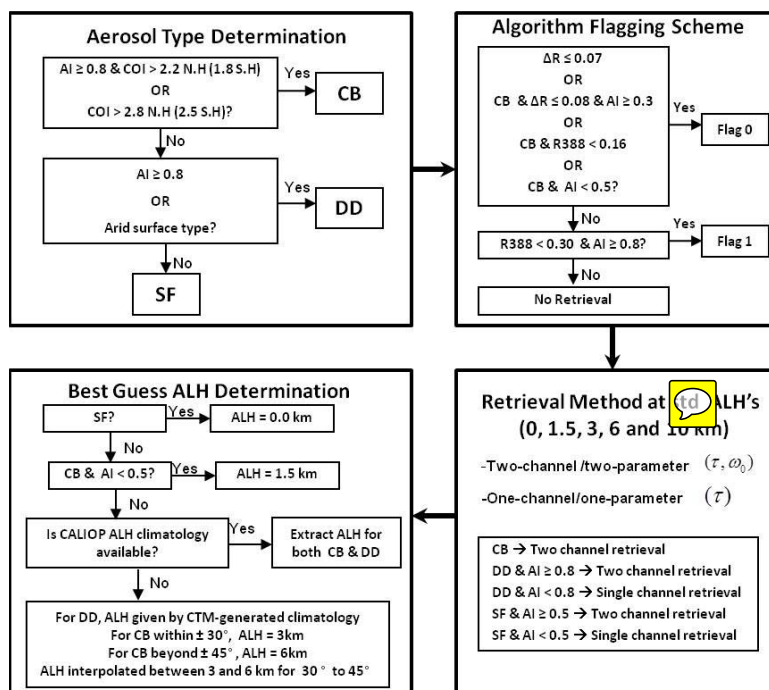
Aerosol Type Determination

AI ≥ 0.8 & COI > 2.2 N.H (1.8 S.H)
OR
COI > 2.8 N.H (2.5 S.H)?

Yes

CB

No

AI ≥ 0.8
OR
Arid surface type?

Yes

DD

No

SF

Algorithm Flagging Scheme

ΔR ≤ 0.07
OR
CB & ΔR ≤ 0.08 & AI ≥ 0.3
OR
CB & R388 < 0.16
OR
CB & AI < 0.5?

Yes

Flag 0

No

R388 < 0.30 & AI ≥ 0.8?

Yes

Flag 1

No

No Retrieval

Best Guess ALH Determination

SF?

Yes

ALH = 0.0 km

No

CB & AI < 0.5?

Yes

ALH = 1.5 km

No

Is CALIOP ALH climatology available?

Yes

Extract ALH for both CB & DD

No

For DD, ALH given by CTM-generated climatology
For CB within ± 30°, ALH = 3km
For CB beyond ± 45°, ALH = 6km
ALH interpolated between 3 and 6 km for 30° to 45°

Retrieval Method at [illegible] ALH's
(0, 1.5, 3, 6 and 1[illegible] km)

-Two-channel /two-parameter $(\tau, \omega_0)$

-One-channel/one-parameter $(\tau)$

CB → Two channel retrieval
DD & AI ≥ 0.8 → Two channel retrieval
DD & AI < 0.8 → Single channel retrieval
SF & AI ≥ 0.5 → Two channel retrieval
SF & AI < 0.5 → Single channel retrieval